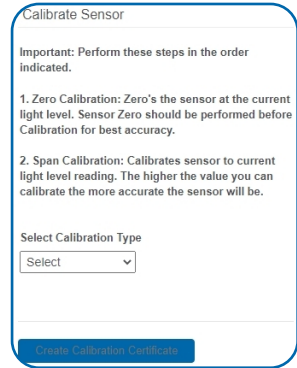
Calibrate Sensor

Important: Perform these steps in the order indicated.

1. Zero Calibration: Zero's the sensor at the current light level. Sensor Zero should be performed before Calibration for best accuracy.

2. Span Calibration: Calibrates sensor to current light level reading. The higher the value you can calibrate the more accurate the sensor will be.

Select Calibration Type

Select

Create Calibration Certificate